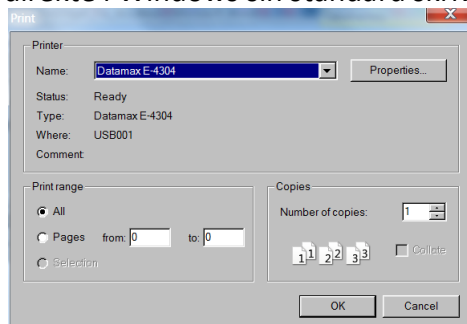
direkte i Windows en standard enh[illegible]

Print

Printer

Name: Datamax E-4304

Properties...

Status: Ready

Type: Datamax E-4304

Where: USB001

Comment:

Print range

All

Pages from: 0 to: 0

Selection

Copies

Number of copies: 1

1 1 2 2 3 3

Collate

OK

Cancel